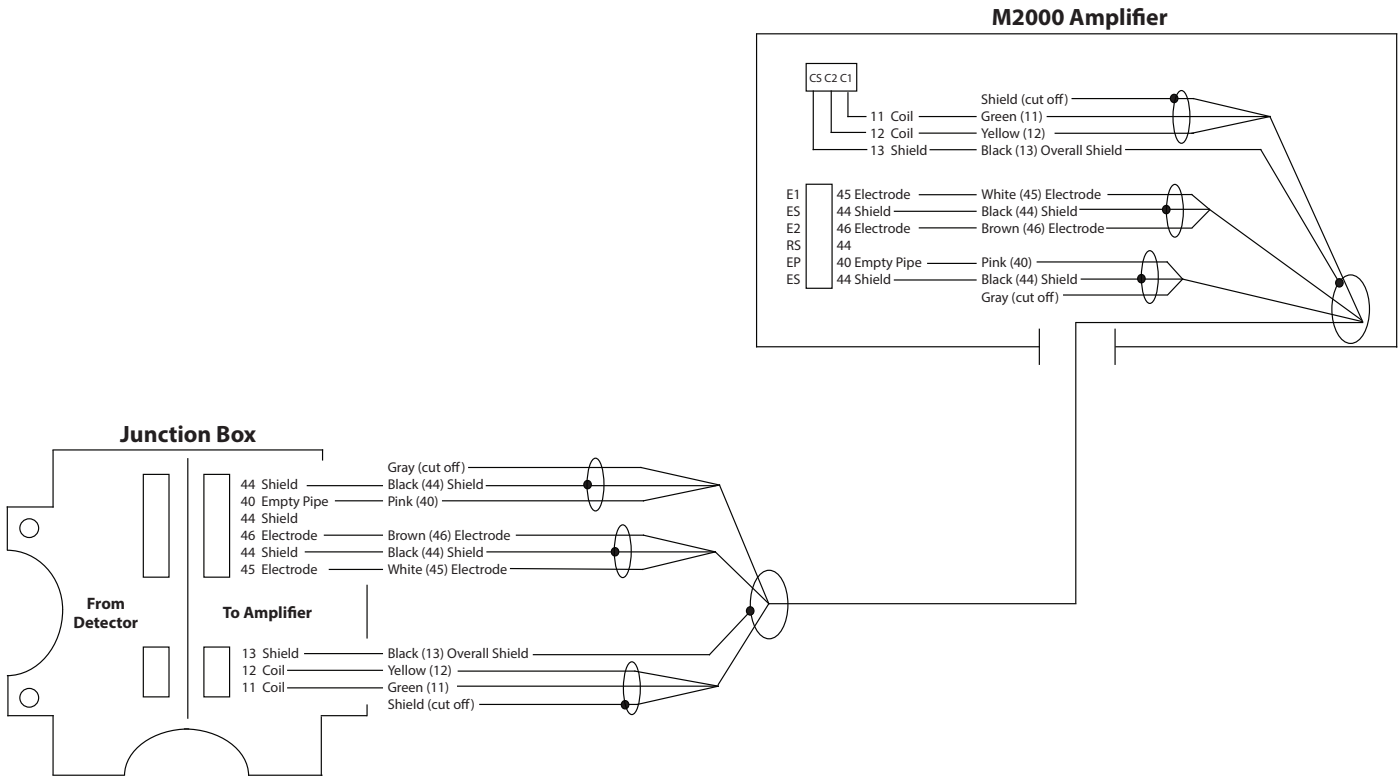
M2000 Amplifier

CS C2 C1

11 Coil
12 Coil
13 Shield

Shield (cut off)
Green (11)
Yellow (12)
Black (13) Overall Shield

E1
ES
E2
RS
EP
ES

45 Electrode
44 Shield
46 Electrode
44
40 Empty Pipe
44 Shield

White (45) Electrode
Black (44) Shield
Brown (46) Electrode
Pink (40)
Black (44) Shield
Gray (cut off)

Junction Box

From Detector

To Amplifier

44 Shield
40 Empty Pipe
44 Shield
46 Electrode
44 Shield
45 Electrode

Gray (cut off)
Black (44) Shield
Pink (40)
Brown (46) Electrode
Black (44) Shield
White (45) Electrode

13 Shield
12 Coil
11 Coil

Black (13) Overall Shield
Yellow (12)
Green (11)
Shield (cut off)